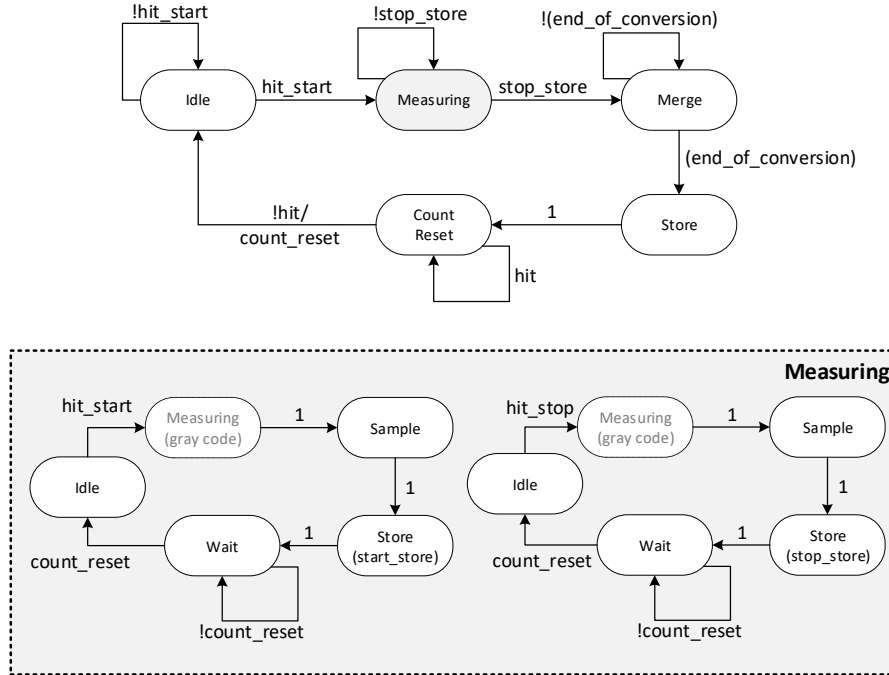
!hit_start
!stop_store
!(end_of_conversion)
Idle
hit_start
Measuring
stop_store
Merge
(end_of_conversion)
!hit/
count_reset
Count Reset
1
Store
hit

Measuring
hit_start
Measuring (gray code)
1
Sample
Idle
1
count_reset
Wait
1
Store (start_store)
!count_reset

hit_stop
Measuring (gray code)
1
Sample
Idle
1
count_reset
Wait
1
Store (stop_store)
!count_reset